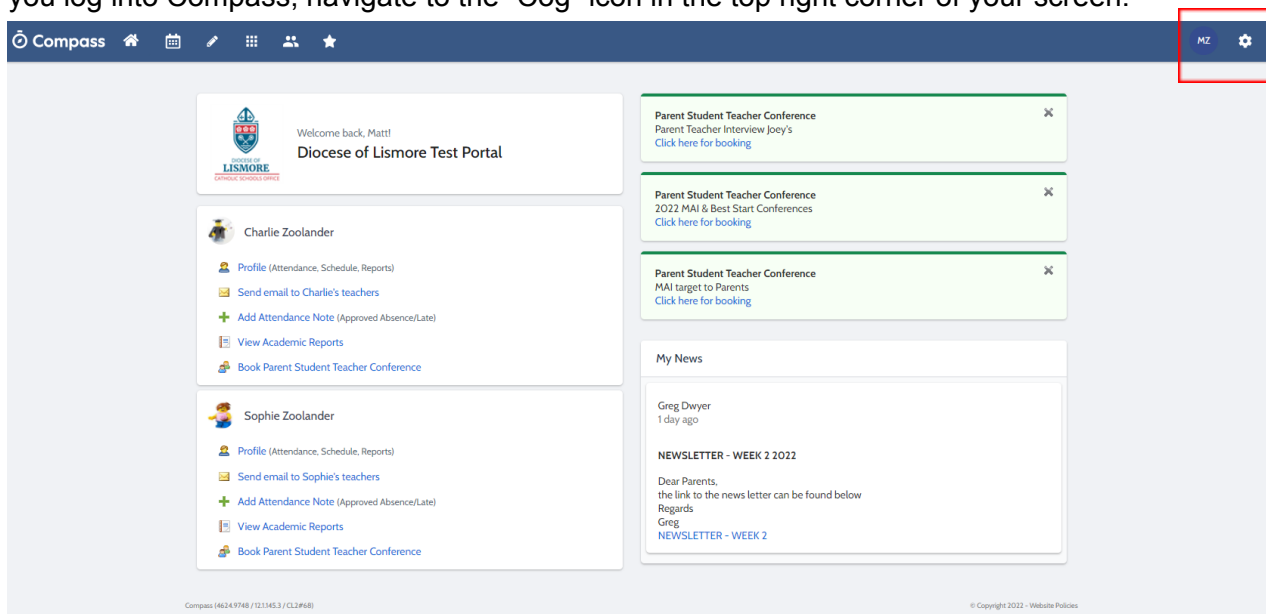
you log into Compass, navigate to the "Cog" icon in the top right corner of your screen.

Compass

MZ

DIOCESE OF LISMORE CATHOLIC SCHOOLS OFFICE

Welcome back, Matt!

Diocese of Lismore Test Portal

Charlie Zoolander

Profile (Attendance, Schedule, Reports)

Send email to Charlie's teachers

Add Attendance Note (Approved Absence/Late)

View Academic Reports

Book Parent Student Teacher Conference

Sophie Zoolander

Profile (Attendance, Schedule, Reports)

Send email to Sophie's teachers

Add Attendance Note (Approved Absence/Late)

View Academic Reports

Book Parent Student Teacher Conference

Parent Student Teacher Conference
Parent Teacher Interview Joey's
Click here for booking

Parent Student Teacher Conference
2022 MAI & Best Start Conferences
Click here for booking

Parent Student Teacher Conference
MAI target to Parents
Click here for booking

My News

Greg Dwyer
1 day ago

NEWSLETTER - WEEK 2 2022

Dear Parents,
the link to the news letter can be found below
Regards
Greg
NEWSLETTER - WEEK 2

Compass (4624.9748 / 12.1.145.3 / CL2#68)

© Copyright 2022 - Website Policies